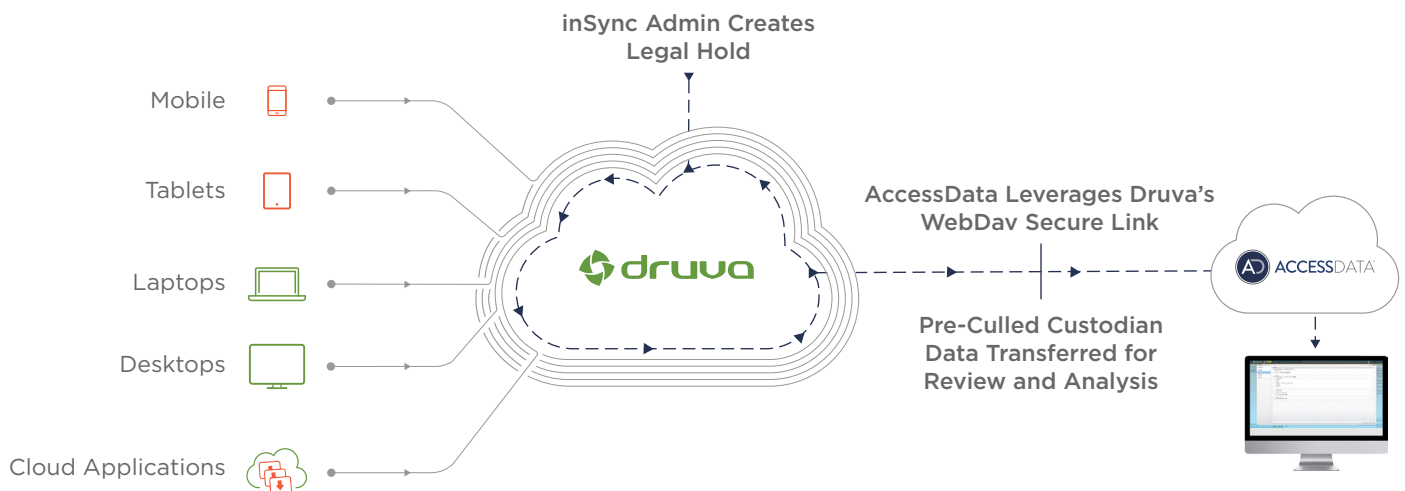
inSync Admin Creates Legal Hold

Mobile

Tablets

Laptops

Desktops

Cloud Applications

druva

AccessData Leverages Druva's WebDav Secure Link

Pre-Culled Custodian Data Transferred for Review and Analysis

AD ACCESSDATA